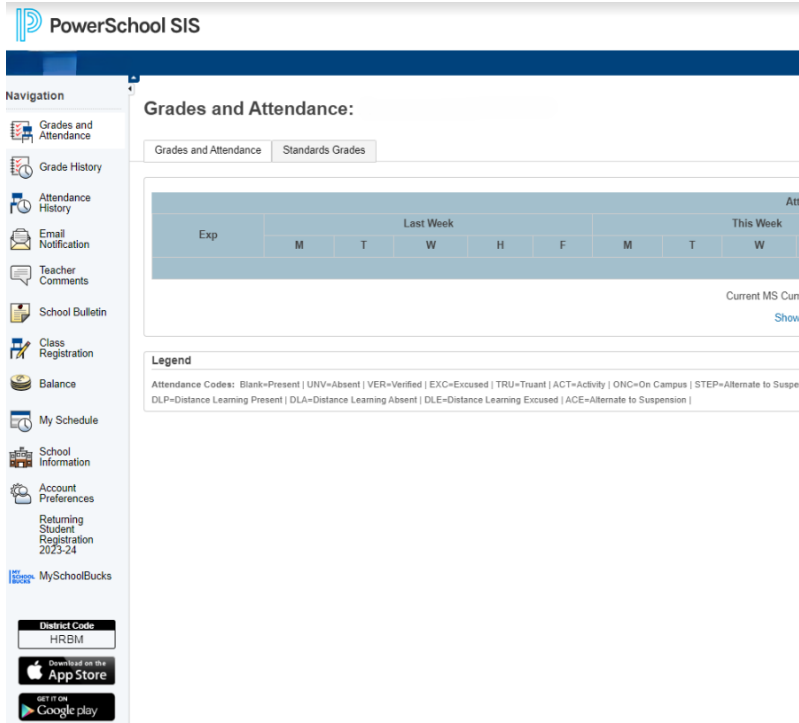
PowerSchool SIS

Navigation

Grades and Attendance

Grade History

Attendance History

Email Notification

Teacher Comments

School Bulletin

Class Registration

Balance

My Schedule

School Information

Account Preferences

Returning Student Registration 2023-24

MySchoolBucks

District Code
HRBM

Download on the App Store

GET IT ON Google play

Grades and Attendance:

Grades and Attendance | Standards Grades

| Exp | Last Week | | | | | This Week | | |
|---|---|---|---|---|---|---|---|---|
| | M | T | W | H | F | M | T | W |

Att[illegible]

Current MS Cur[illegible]

Show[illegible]

Legend

Attendance Codes: Blank=Present | UNV=Absent | VER=Verified | EXC=Excused | TRU=Truant | ACT=Activity | ONC=On Campus | STEP=Alternate to Suspe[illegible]
DLP=Distance Learning Present | DLA=Distance Learning Absent | DLE=Distance Learning Excused | ACE=Alternate to Suspension |